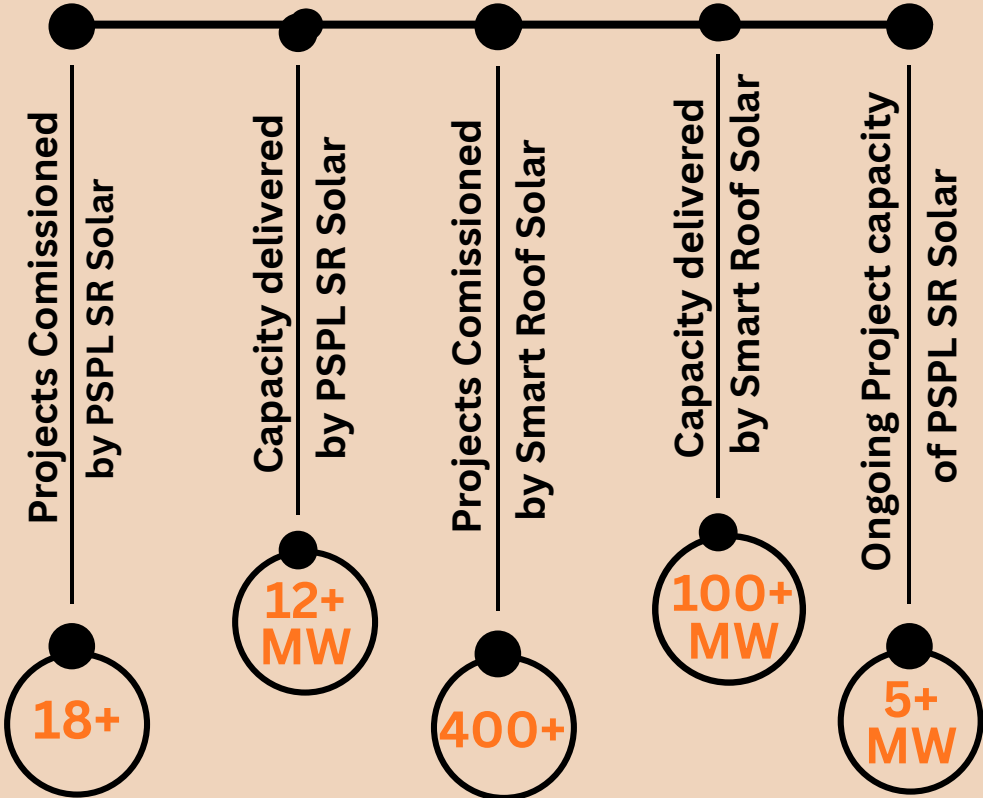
Projects Comissioned by PSPL SR Solar

18+

Capacity delivered by PSPL SR Solar

12+ MW

Projects Comissioned by Smart Roof Solar

400+

Capacity delivered by Smart Roof Solar

100+ MW

Ongoing Project capacity of PSPL SR Solar

5+ MW